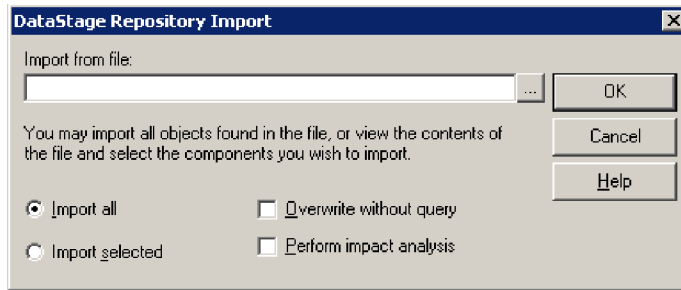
DataStage Repository Import

Import from file:

...

OK

Cancel

Help

You may import all objects found in the file, or view the contents of the file and select the components you wish to import.

Import all

Import selected

Overwrite without query

Perform impact analysis